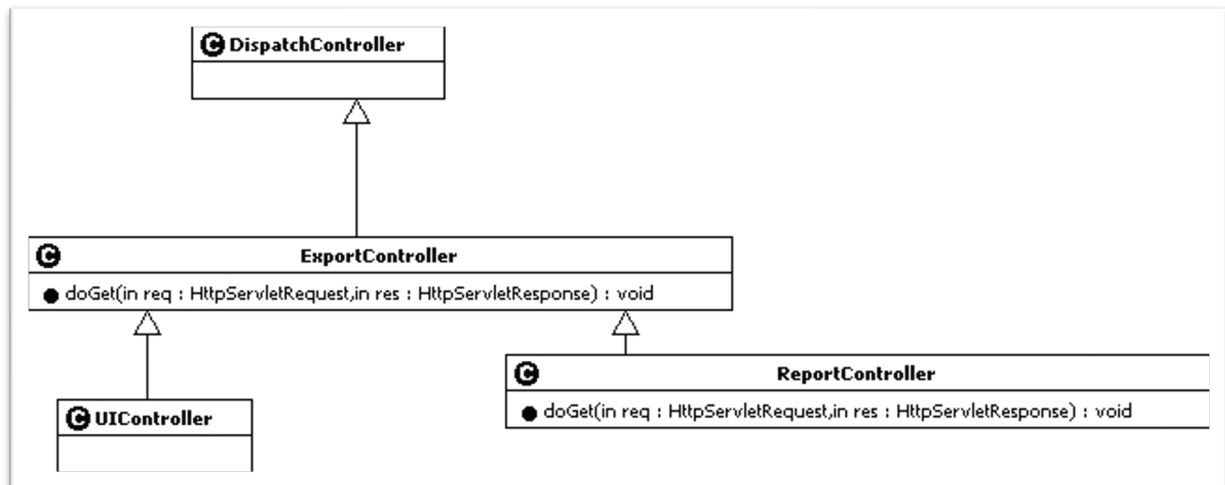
C DispatchController

C ExportController

doGet(in req : HttpServletRequest,in res : HttpServletResponse) : void

C UIController

C ReportController

doGet(in req : HttpServletRequest,in res : HttpServletResponse) : void